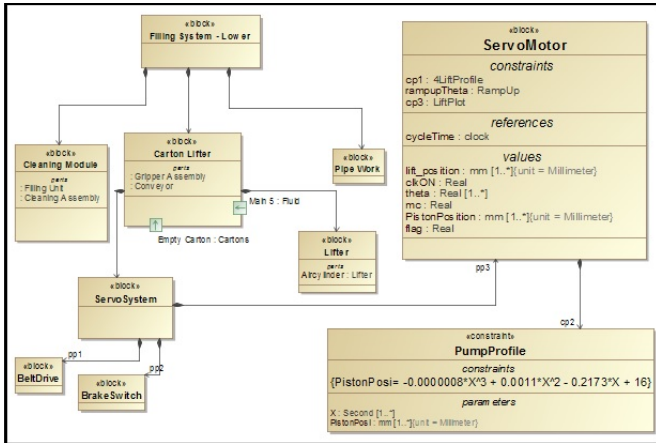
«block»
Filling System - Lower

«block»
Cleaning Module
parts
: Filling Unit
: Cleaning Assembly

«block»
Carton Lifter
parts
: Gripper Assembly
: Conveyor

Main 5 : Fluid

Empty Carton : Cartons

«block»
Pipe Work

«block»
Lifter
parts
Aircylinder : Lifter

ServoSystem

pp1
«block»
BeltDrive

pp2
«block»
BrakeSwitch

«block»
ServoMotor
constraints
cp1 : 4LiftProfile
rampupTheta : RampUp
cp3 : LiftPlot
references
cycleTime : clock
values
lift_position : mm [1..*]{unit = Millimeter}
clkON : Real
theta : Real [1..*]
mc : Real
PistonPosition : mm [1..*]{unit = Millimeter}
flag : Real

pp3

cp2

«constraint»
PumpProfile
constraints
{PistonPosi= -0.0000008*X^3 + 0.0011*X^2 - 0.2173*X + 16}
parameters
X : Second [1..*]
PistonPosi : mm [1..*]{unit = Millimeter}